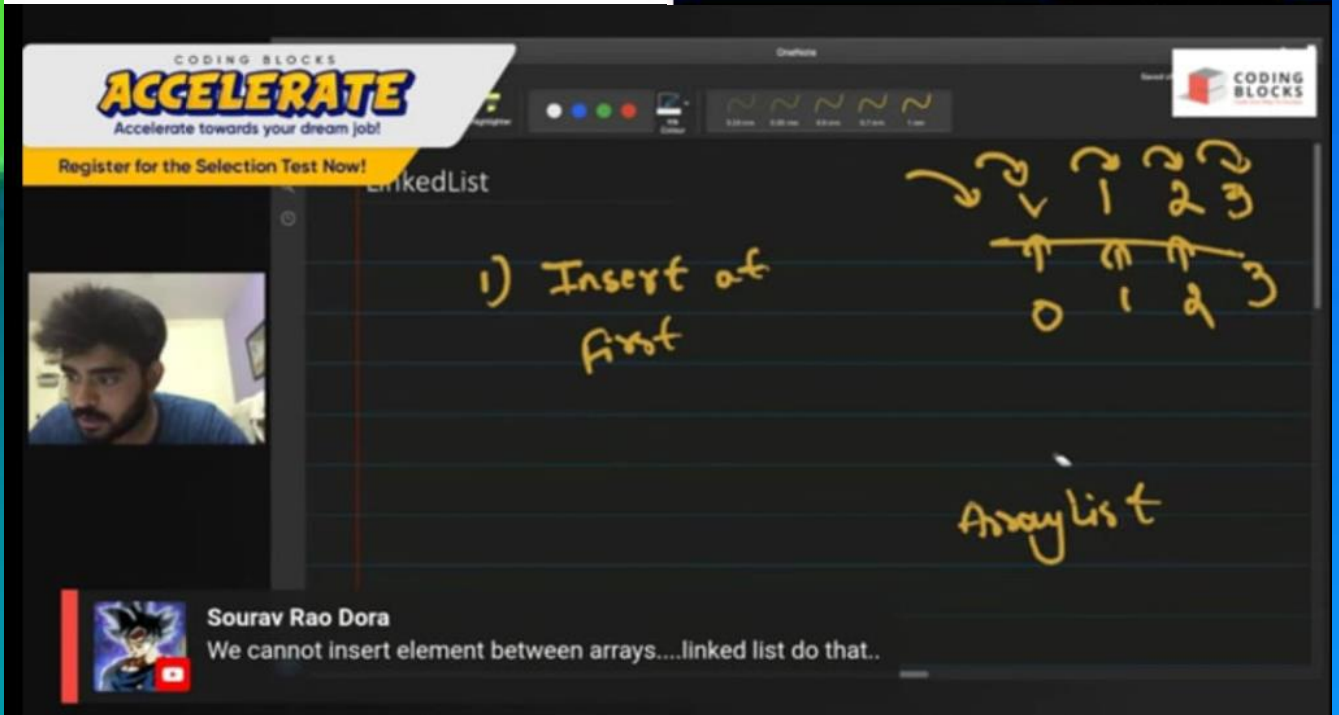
CODING BLOCKS
ACCELERATE
Accelerate towards your dream job!
Register for the Selection Test Now!

OneNote

CODING BLOCKS

LinkedList

1) Insert at first

v 1 2 3

0 1 2 3

Arraylist

Sourav Rao Dora
We cannot insert element between arrays....linked list do that..